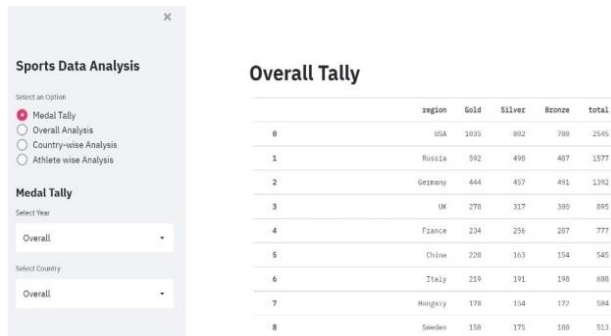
×

Sports Data Analysis

Select an Option

Medal Tally
Overall Analysis
Country-wise Analysis
Athlete wise Analysis

Medal Tally

Select Year

Overall

Select Country

Overall

Overall Tally

| | region | Gold | Silver | Bronze | total |
|---|---|---|---|---|---|
| 0 | USA | 1035 | 802 | 708 | 2545 |
| 1 | Russia | 592 | 498 | 487 | 1577 |
| 2 | Germany | 444 | 457 | 491 | 1392 |
| 3 | UK | 278 | 317 | 300 | 895 |
| 4 | France | 234 | 256 | 287 | 777 |
| 5 | China | 228 | 163 | 154 | 545 |
| 6 | Italy | 219 | 191 | 198 | 608 |
| 7 | Hungary | 178 | 154 | 172 | 504 |
| 8 | Sweden | 150 | 175 | 188 | 513 |